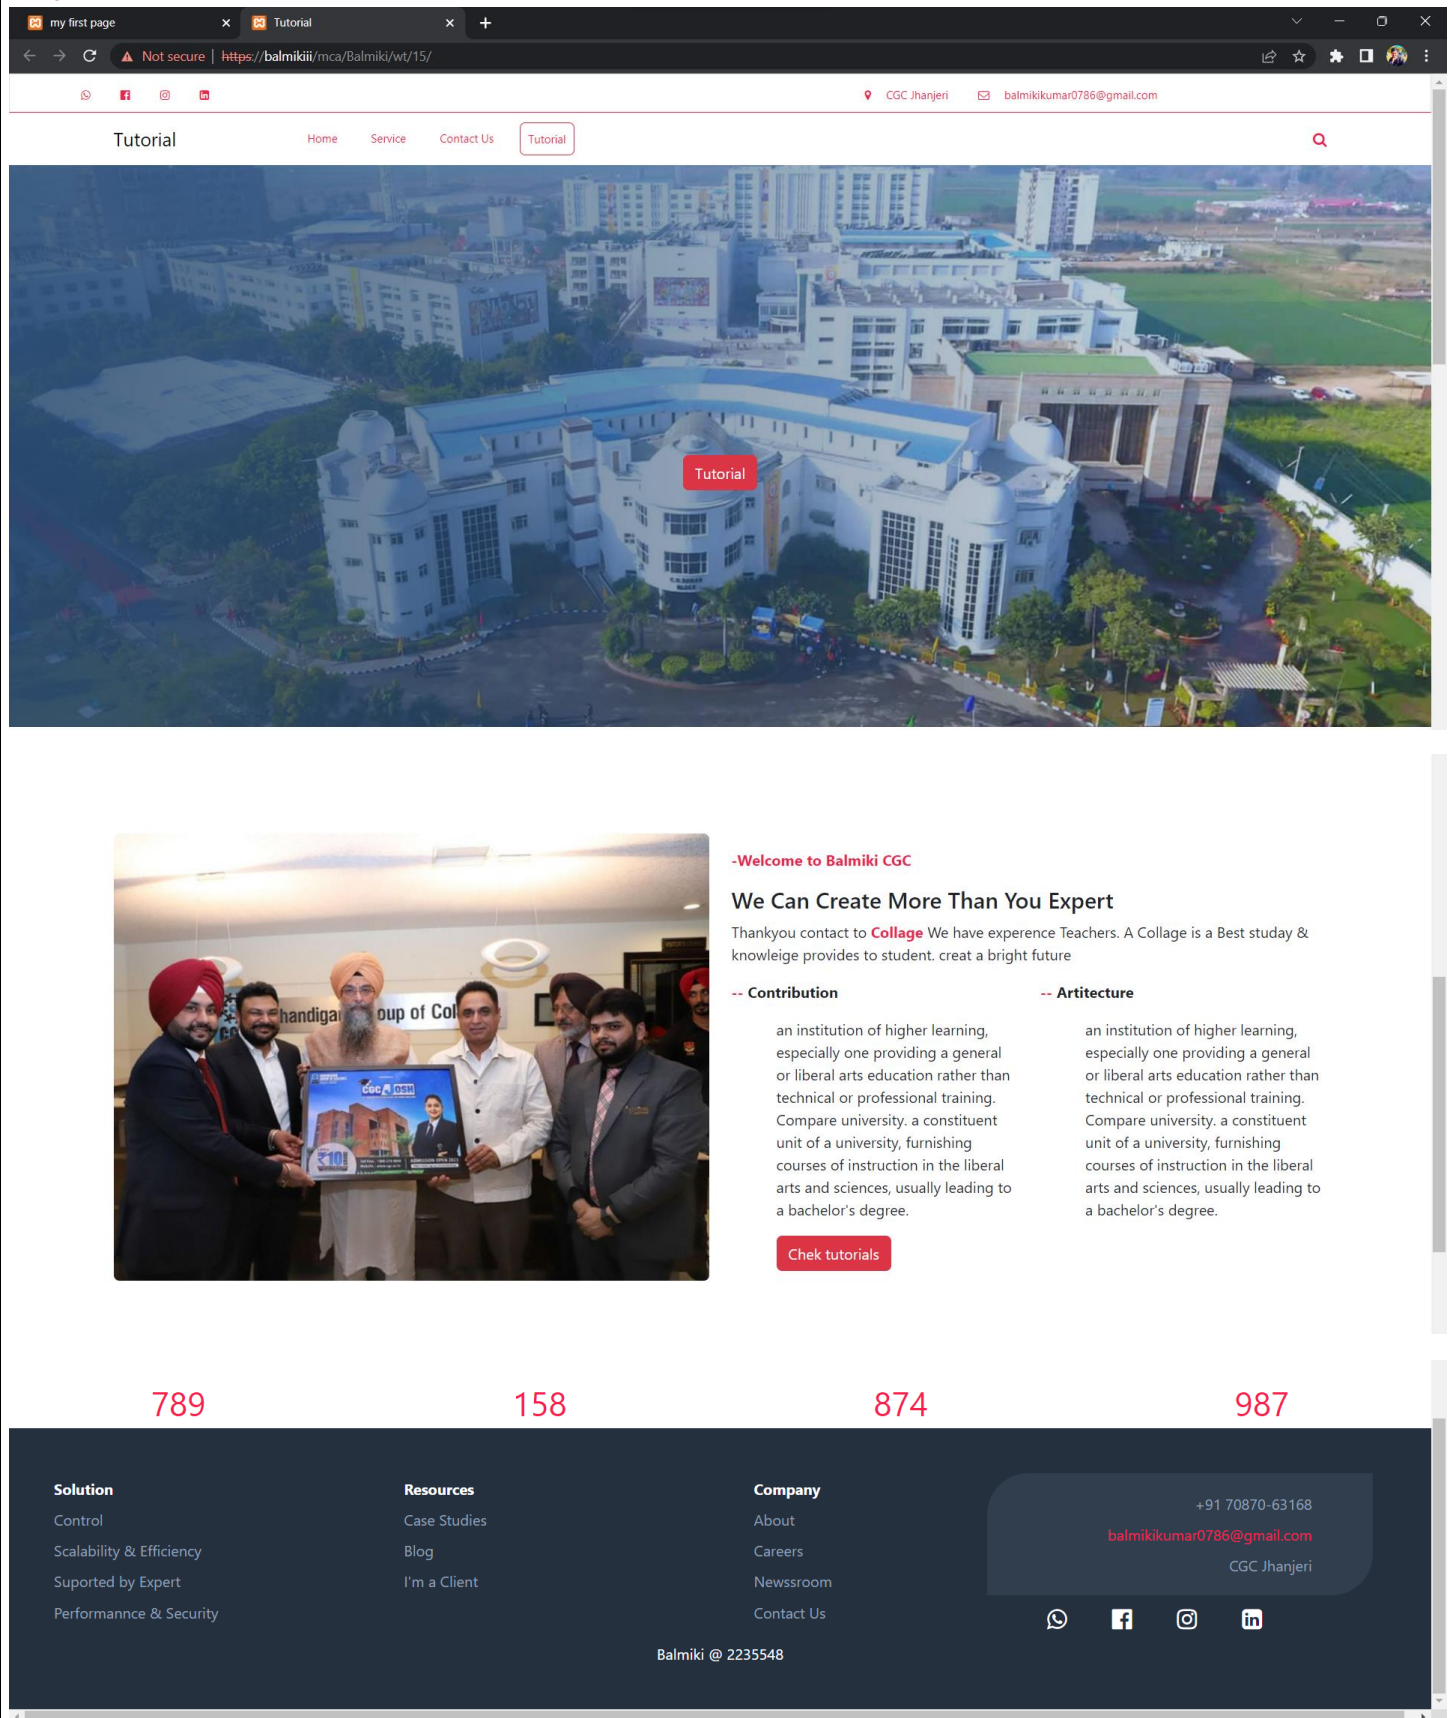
my first page
Tutorial
Not secure | https://balmikiii/mca/Balmiki/wt/15/

CGC Jhanjeri
balmikikumar0786@gmail.com

Tutorial
Home
Service
Contact Us
Tutorial

Tutorial

handigai oup of Col

-Welcome to Balmiki CGC

We Can Create More Than You Expert

Thankyou contact to Collage We have experence Teachers. A Collage is a Best studay & knowleige provides to student. creat a bright future

-- Contribution

an institution of higher learning, especially one providing a general or liberal arts education rather than technical or professional training. Compare university. a constituent unit of a university, furnishing courses of instruction in the liberal arts and sciences, usually leading to a bachelor's degree.

-- Artitecture

an institution of higher learning, especially one providing a general or liberal arts education rather than technical or professional training. Compare university. a constituent unit of a university, furnishing courses of instruction in the liberal arts and sciences, usually leading to a bachelor's degree.

Chek tutorials

789
158
874
987

Solution
Control
Scalability & Efficiency
Suported by Expert
Performannce & Security

Resources
Case Studies
Blog
I'm a Client

Company
About
Careers
Newsroom
Contact Us

+91 70870-63168
balmikikumar0786@gmail.com
CGC Jhanjeri

Balmiki @ 2235548